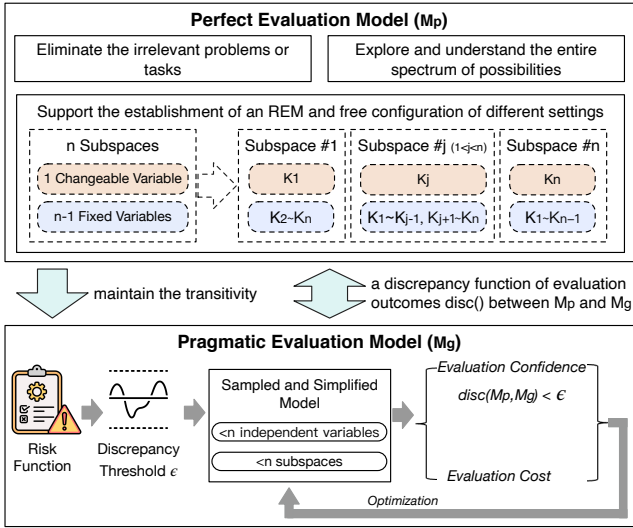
Perfect Evaluation Model ($M_p$)

Eliminate the irrelevant problems or tasks

Explore and understand the entire spectrum of possibilities

Support the establishment of an REM and free configuration of different settings

n Subspaces

1 Changeable Variable

n-1 Fixed Variables

Subspace #1

K1

$K_2$~$K_n$

Subspace #j ($1<j<n$)

Kj

$K_1$~$K_{j-1}$, $K_{j+1}$~$K_n$

Subspace #n

Kn

$K_1$~$K_{n-1}$

maintain the transitivity

a discrepancy function of evaluation outcomes disc() between $M_p$ and $M_g$

Pragmatic Evaluation Model ($M_g$)

Risk Function

Discrepancy Threshold $\epsilon$

Sampled and Simplified Model

<n independent variables

<n subspaces

Evaluation Confidence

$disc(Mp,Mg) < \epsilon$

Evaluation Cost

Optimization